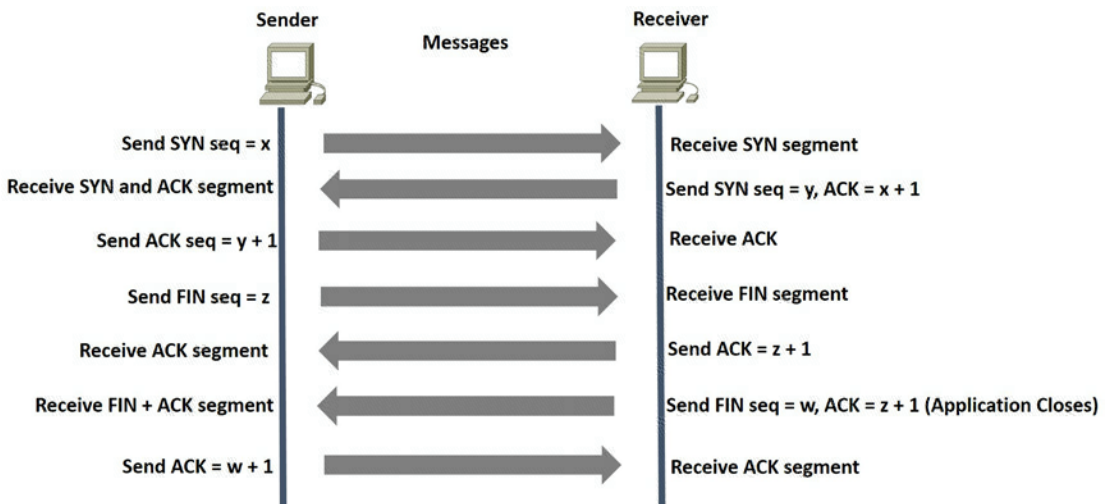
Sender

Messages

Receiver

Send SYN seq = x

Receive SYN segment

Receive SYN and ACK segment

Send SYN seq = y, ACK = x + 1

Send ACK seq = y + 1

Receive ACK

Send FIN seq = z

Receive FIN segment

Receive ACK segment

Send ACK = z + 1

Receive FIN + ACK segment

Send FIN seq = w, ACK = z + 1 (Application Closes)

Send ACK = w + 1

Receive ACK segment